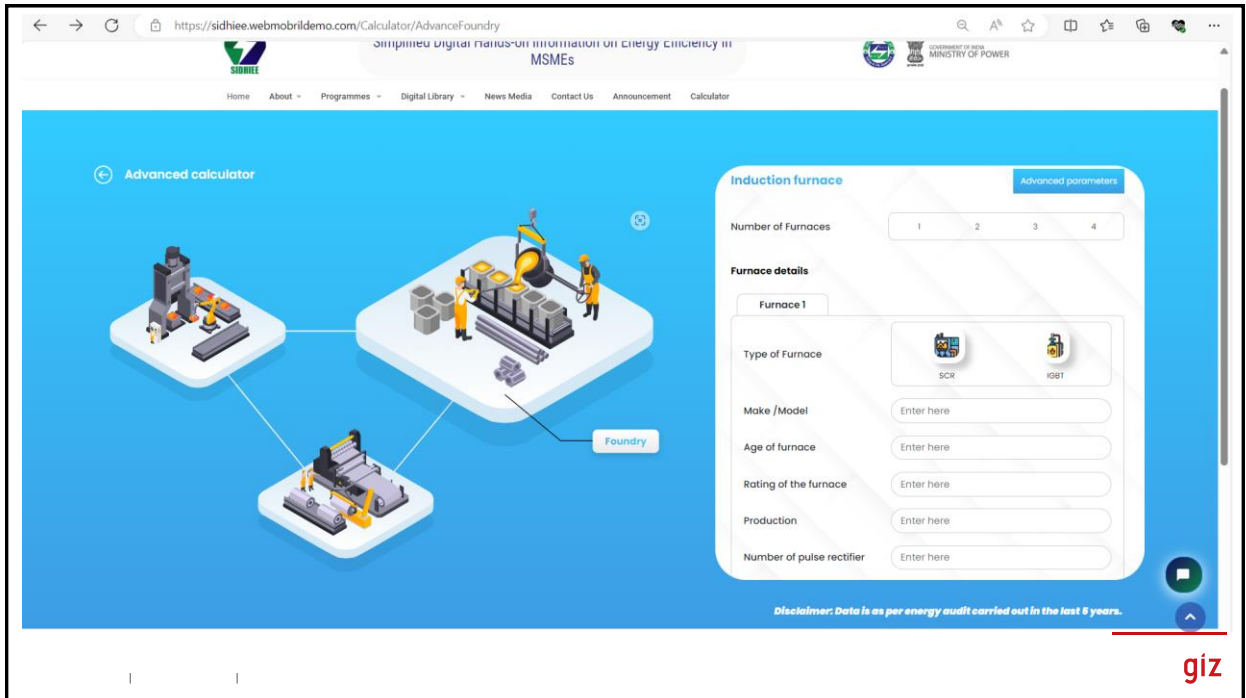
https://sidhiee.webmobrildemo.com/Calculator/AdvanceFoundry

SIDHIEE

Simplified Digital Hands-on Information on Energy Efficiency in MSMEs

GOVERNMENT OF INDIA
MINISTRY OF POWER

Home About Programmes Digital Library News Media Contact Us Announcement Calculator

Advanced calculator

Foundry

Induction furnace

Advanced parameters

Number of Furnaces 1 2 3 4

Furnace details

Furnace 1

Type of Furnace

SCR IGBT

Make /Model Enter here

Age of furnace Enter here

Rating of the furnace Enter here

Production Enter here

Number of pulse rectifier Enter here

Disclaimer: Data is as per energy audit carried out in the last 5 years.

giz